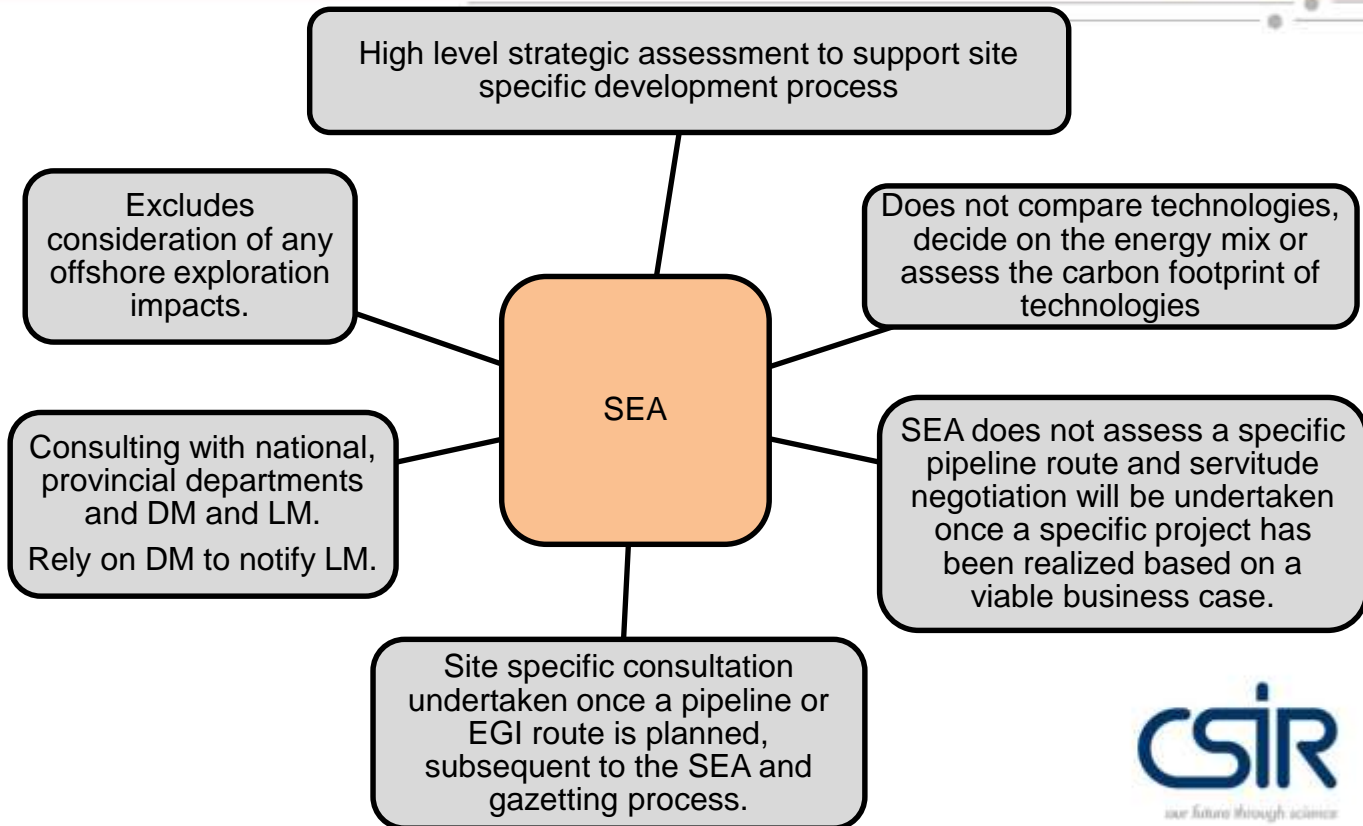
High level strategic assessment to support site specific development process

Excludes consideration of any offshore exploration impacts.

Does not compare technologies, decide on the energy mix or assess the carbon footprint of technologies

SEA

Consulting with national, provincial departments and DM and LM.

Rely on DM to notify LM.

SEA does not assess a specific pipeline route and servitude negotiation will be undertaken once a specific project has been realized based on a viable business case.

Site specific consultation undertaken once a pipeline or EGI route is planned, subsequent to the SEA and gazetting process.

CSIR

our future through science